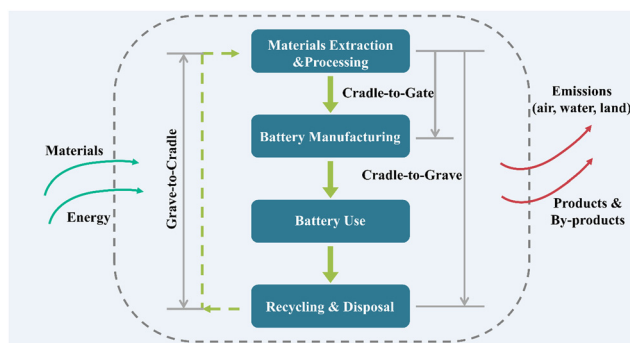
Materials

Energy

Grave-to-Cradle

Materials Extraction &Processing

Cradle-to-Gate

Battery Manufacturing

Cradle-to-Grave

Battery Use

Recycling & Disposal

Emissions (air, water, land)

Products & By-products